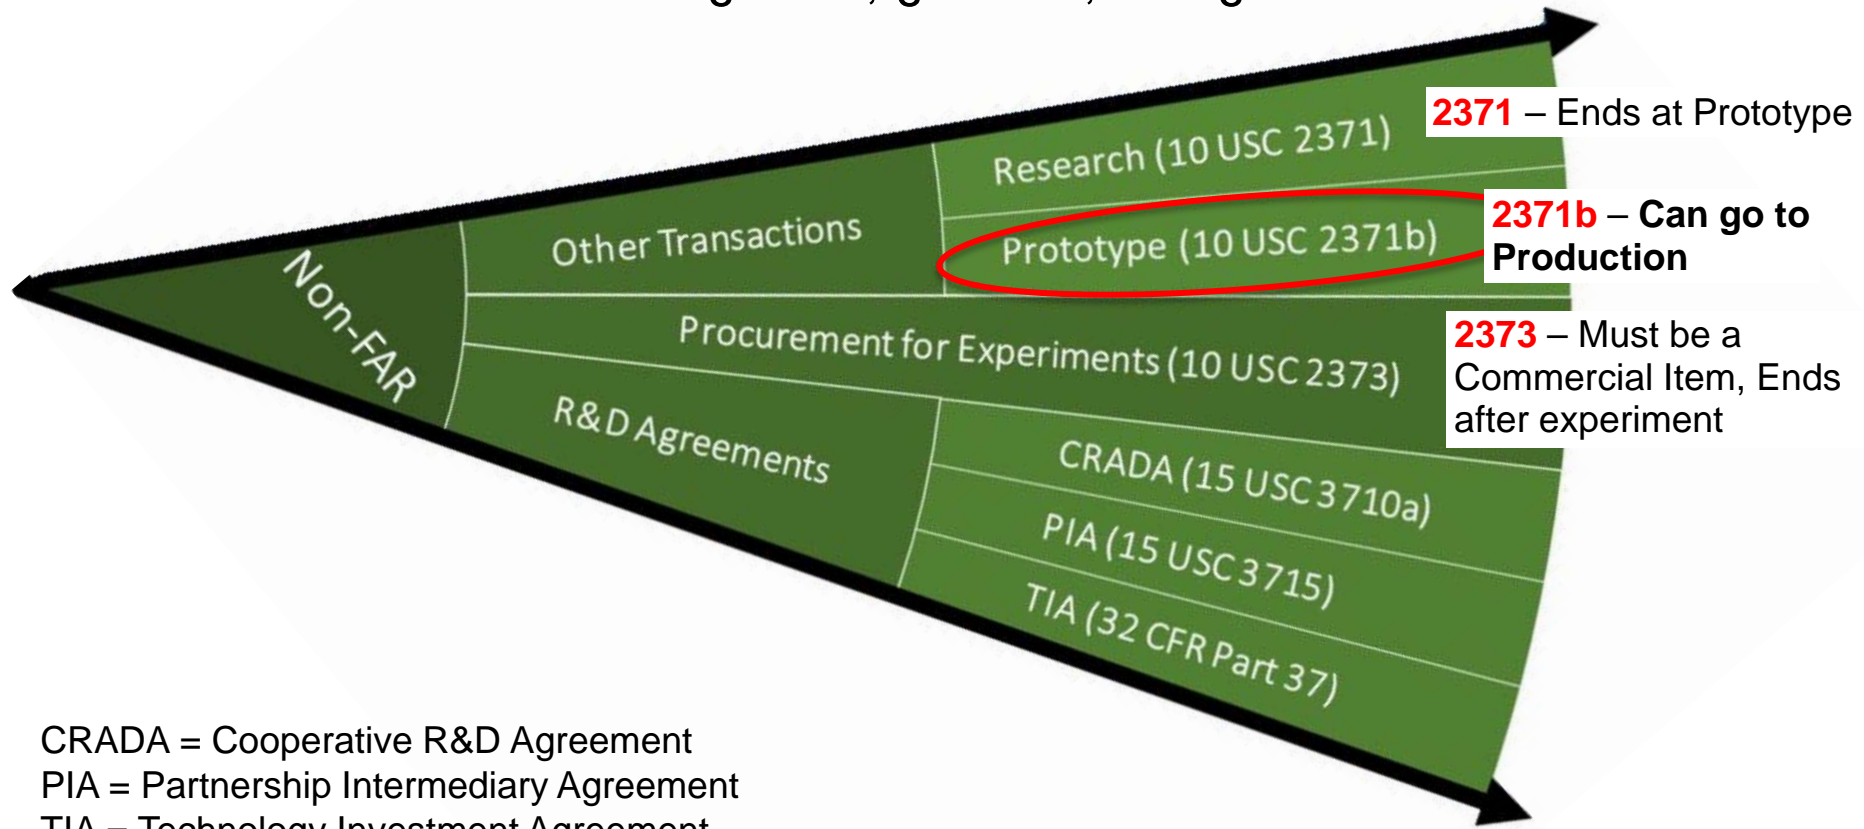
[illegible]

Non-FAR

Other Transactions

Research (10 USC 2371)

Prototype (10 USC 2371b)

Procurement for Experiments (10 USC 2373)

R&D Agreements

CRADA (15 USC 3710a)

PIA (15 USC 3715)

TIA (32 CFR Part 37)

2371 – Ends at Prototype

2371b – Can go to Production

2373 – Must be a Commercial Item, Ends after experiment

CRADA = Cooperative R&D Agreement
PIA = Partnership Intermediary Agreement
TIA = Technology Investment Agreement